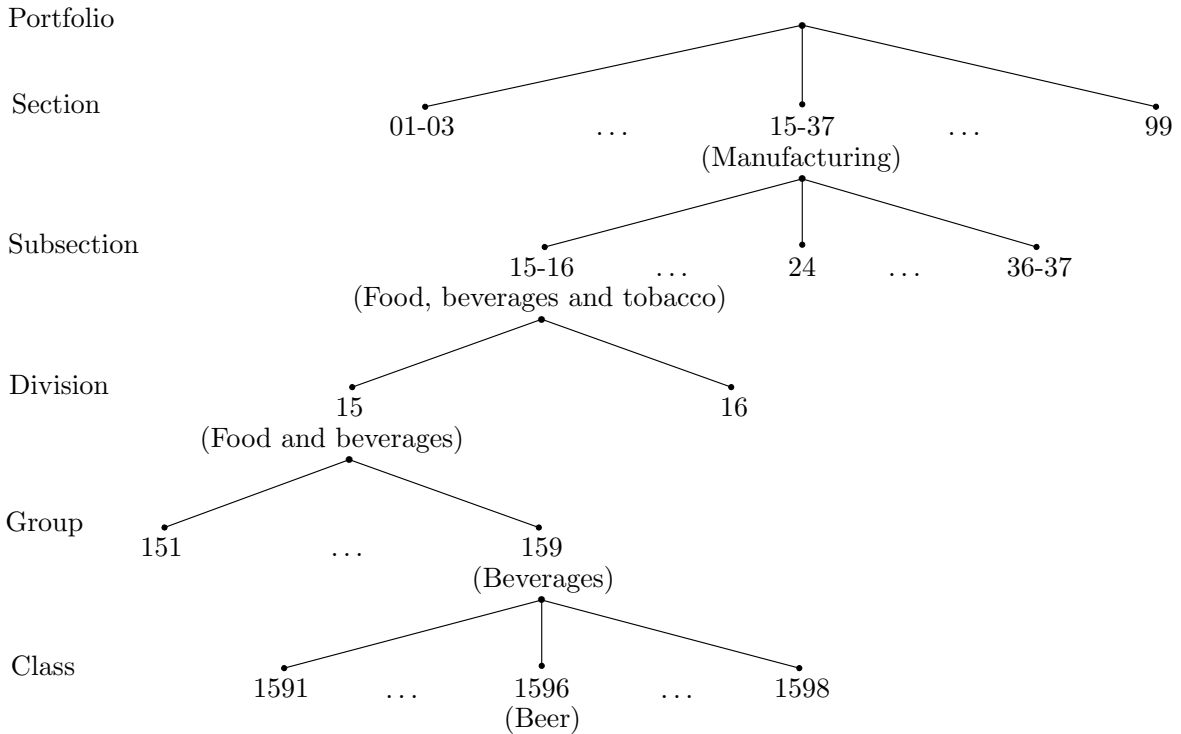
Portfolio

Section

01-03 ... 15-37 (Manufacturing) ... 99

Subsection

15-16 (Food, beverages and tobacco) ... 24 ... 36-37

Division

15 (Food and beverages) 16

Group

151 ... 159 (Beverages)

Class

1591 ... 1596 (Beer) ... 1598